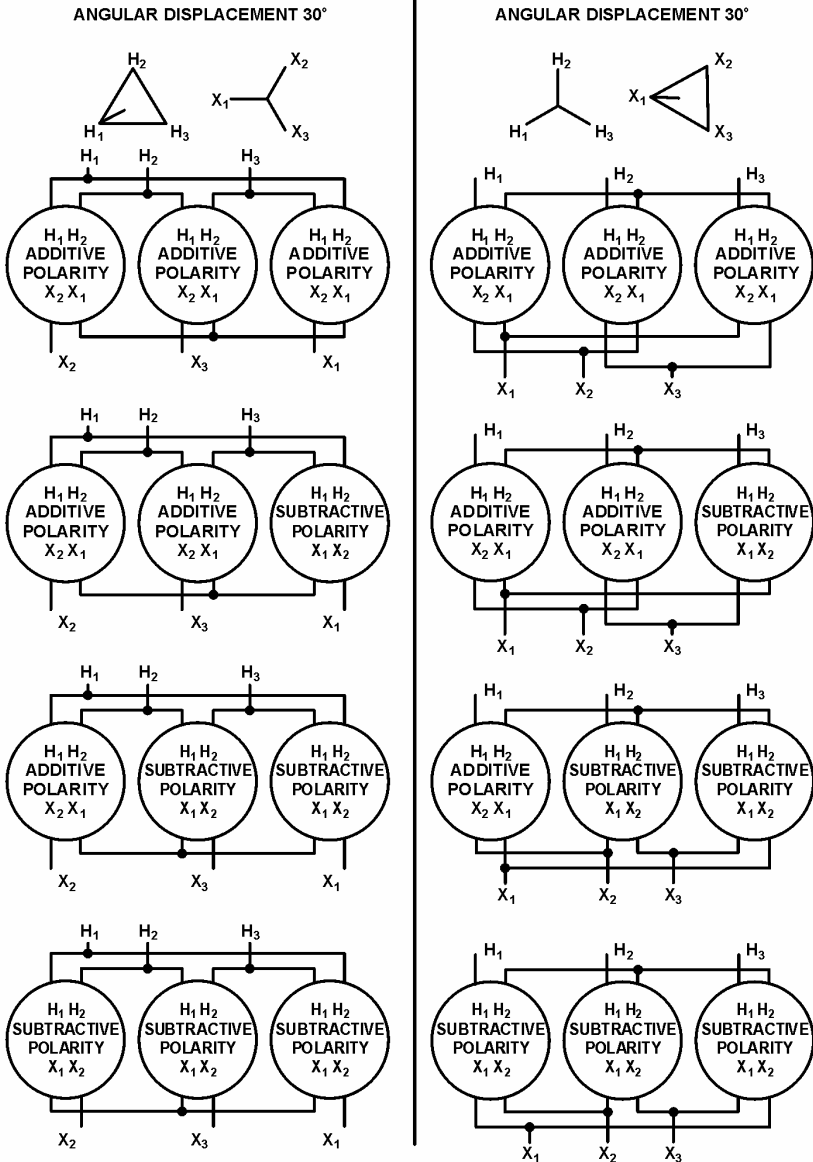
ANGULAR DISPLACEMENT 30°

$H_2$ $H_1$ $H_3$ $X_2$ $X_1$ $X_3$

$H_1$ $H_2$ $H_3$

$H_1$ $H_2$ ADDITIVE POLARITY $X_2$ $X_1$

$H_1$ $H_2$ ADDITIVE POLARITY $X_2$ $X_1$

$H_1$ $H_2$ ADDITIVE POLARITY $X_2$ $X_1$

$X_2$ $X_3$ $X_1$

$H_1$ $H_2$ $H_3$

$H_1$ $H_2$ ADDITIVE POLARITY $X_2$ $X_1$

$H_1$ $H_2$ ADDITIVE POLARITY $X_2$ $X_1$

$H_1$ $H_2$ SUBTRACTIVE POLARITY $X_1$ $X_2$

$X_2$ $X_3$ $X_1$

$H_1$ $H_2$ $H_3$

$H_1$ $H_2$ ADDITIVE POLARITY $X_2$ $X_1$

$H_1$ $H_2$ SUBTRACTIVE POLARITY $X_1$ $X_2$

$H_1$ $H_2$ SUBTRACTIVE POLARITY $X_1$ $X_2$

$X_2$ $X_3$ $X_1$

$H_1$ $H_2$ $H_3$

$H_1$ $H_2$ SUBTRACTIVE POLARITY $X_1$ $X_2$

$H_1$ $H_2$ SUBTRACTIVE POLARITY $X_1$ $X_2$

$H_1$ $H_2$ SUBTRACTIVE POLARITY $X_1$ $X_2$

$X_2$ $X_3$ $X_1$

ANGULAR DISPLACEMENT 30°

$H_2$ $H_1$ $H_3$ $X_2$ $X_1$ $X_3$

$H_1$ $H_2$ $H_3$

$H_1$ $H_2$ ADDITIVE POLARITY $X_2$ $X_1$

$H_1$ $H_2$ ADDITIVE POLARITY $X_2$ $X_1$

$H_1$ $H_2$ ADDITIVE POLARITY $X_2$ $X_1$

$X_1$ $X_2$ $X_3$

$H_1$ $H_2$ $H_3$

$H_1$ $H_2$ ADDITIVE POLARITY $X_2$ $X_1$

$H_1$ $H_2$ ADDITIVE POLARITY $X_2$ $X_1$

$H_1$ $H_2$ SUBTRACTIVE POLARITY $X_1$ $X_2$

$X_1$ $X_2$ $X_3$

$H_1$ $H_2$ $H_3$

$H_1$ $H_2$ ADDITIVE POLARITY $X_2$ $X_1$

$H_1$ $H_2$ SUBTRACTIVE POLARITY $X_1$ $X_2$

$H_1$ $H_2$ SUBTRACTIVE POLARITY $X_1$ $X_2$

$X_1$ $X_2$ $X_3$

$H_1$ $H_2$ $H_3$

$H_1$ $H_2$ SUBTRACTIVE POLARITY $X_1$ $X_2$

$H_1$ $H_2$ SUBTRACTIVE POLARITY $X_1$ $X_2$

$H_1$ $H_2$ SUBTRACTIVE POLARITY $X_1$ $X_2$

$X_1$ $X_2$ $X_3$